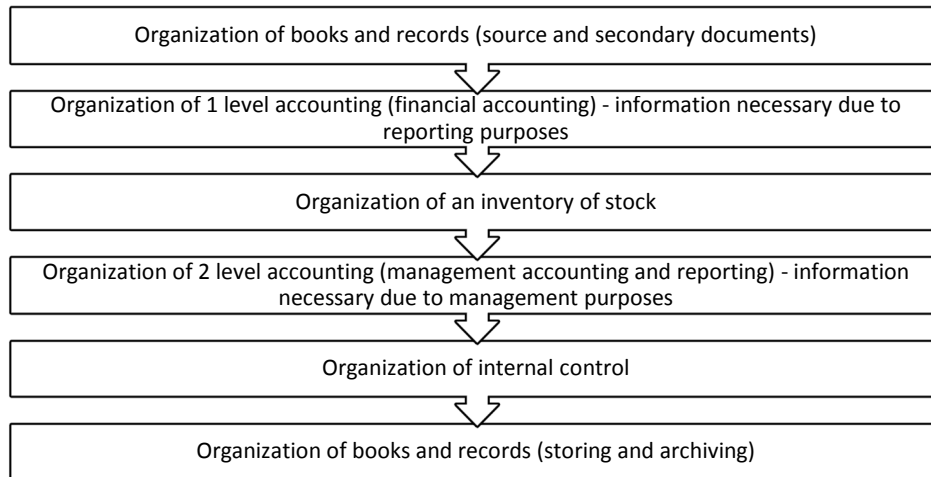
Organization of books and records (source and secondary documents)

Organization of 1 level accounting (financial accounting) - information necessary due to reporting purposes

Organization of an inventory of stock

Organization of 2 level accounting (management accounting and reporting) - information necessary due to management purposes

Organization of internal control

Organization of books and records (storing and archiving)